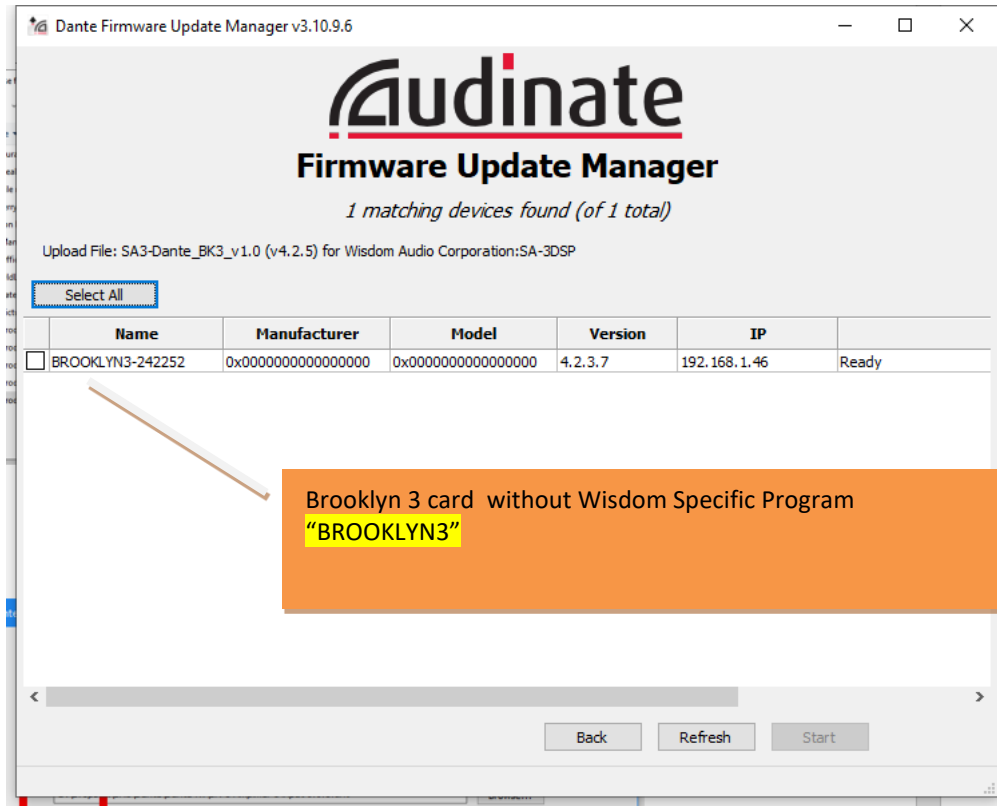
Dante Firmware Update Manager v3.10.9.6

Audinate

Firmware Update Manager

1 matching devices found (of 1 total)

Upload File: SA3-Dante_BK3_v1.0 (v4.2.5) for Wisdom Audio Corporation:SA-3DSP

Select All

| | Name | Manufacturer | Model | Version | IP | |
|---|---|---|---|---|---|---|
| ☐ | BROOKLYN3-242252 | 0x0000000000000000 | 0x0000000000000000 | 4.2.3.7 | 192.168.1.46 | Ready |

Brooklyn 3 card without Wisdom Specific Program "BROOKLYN3"

Back Refresh Start